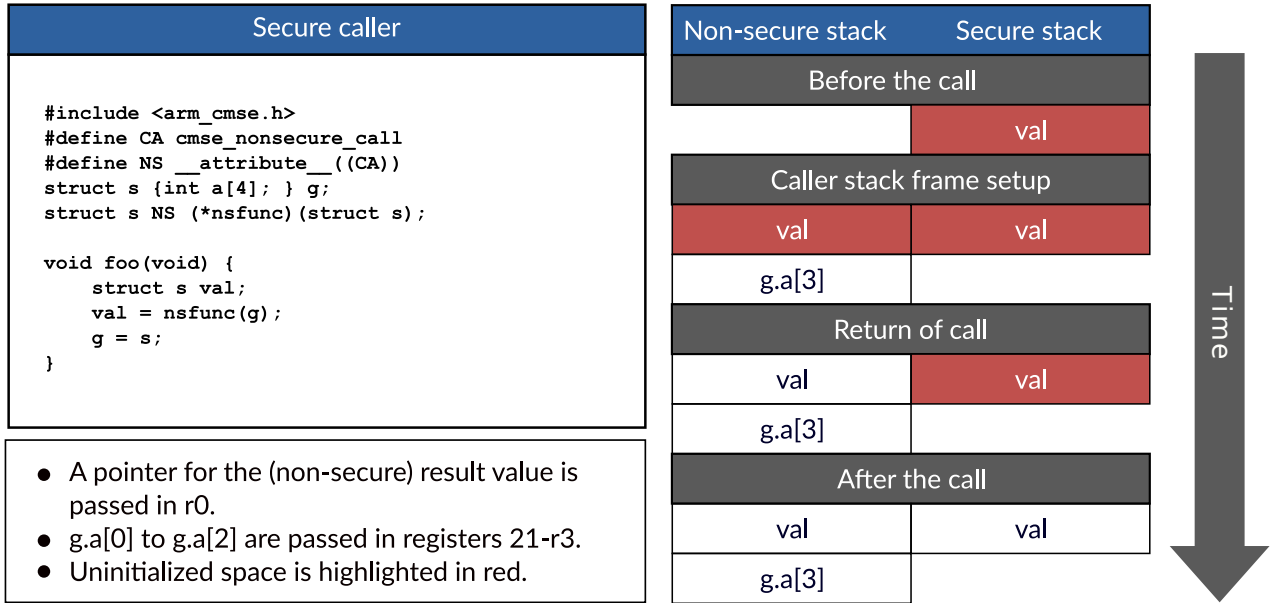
Secure caller

```
#include <arm_cmse.h>
#define CA cmse_nonsecure_call
#define NS __attribute__((CA))
struct s {int a[4]; } g;
struct s NS (*nsfunc)(struct s);

void foo(void) {
    struct s val;
    val = nsfunc(g);
    g = s;
}
```

- A pointer for the (non-secure) result value is passed in r0.
- g.a[0] to g.a[2] are passed in registers 21-r3.
- Uninitialized space is highlighted in red.

| Non-secure stack | Secure stack |
|---|---|
| Before the call | |
| | val |
| Caller stack frame setup | |
| val | val |
| g.a[3] | |
| Return of call | |
| val | val |
| g.a[3] | |
| After the call | |
| val | val |
| g.a[3] | |

Time